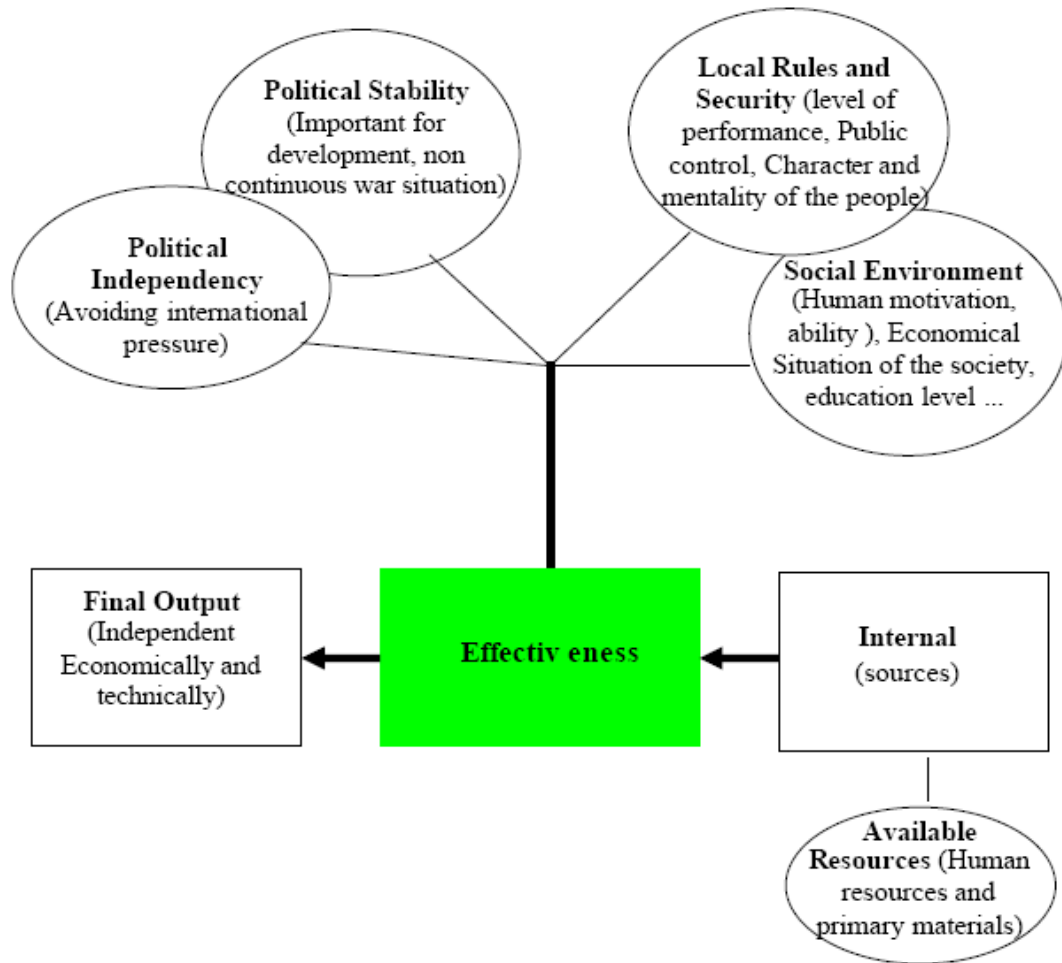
Political Stability (Important for development, non continuous war situation)

Local Rules and Security (level of performance, Public control, Character and mentality of the people)

Political Independency (Avoiding international pressure)

Social Environment (Human motivation, ability ), Economical Situation of the society, education level ...

Final Output (Independent Economically and technically)

Effectiv eness

Internal (sources)

Available Resources (Human resources and primary materials)